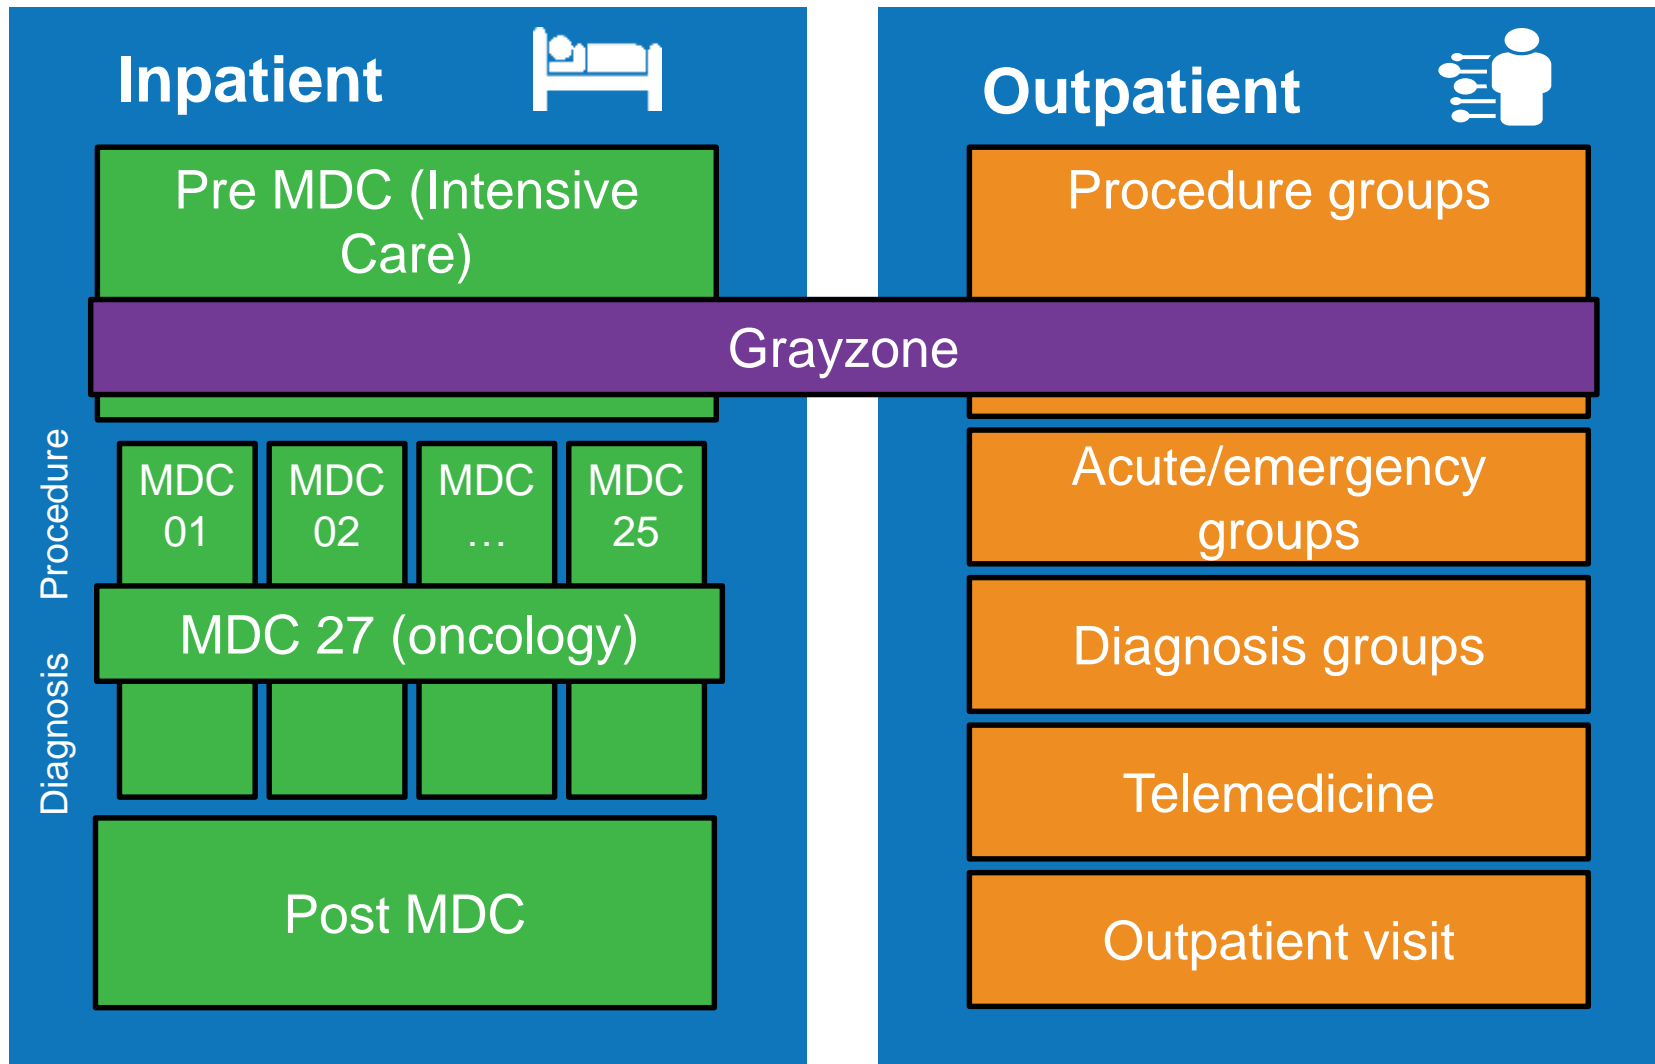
Inpatient

Pre MDC (Intensive Care)

Grayzone

Procedure

Diagnosis

MDC 01

MDC 02

MDC …

MDC 25

MDC 27 (oncology)

Post MDC

Outpatient

Procedure groups

Acute/emergency groups

Diagnosis groups

Telemedicine

Outpatient visit